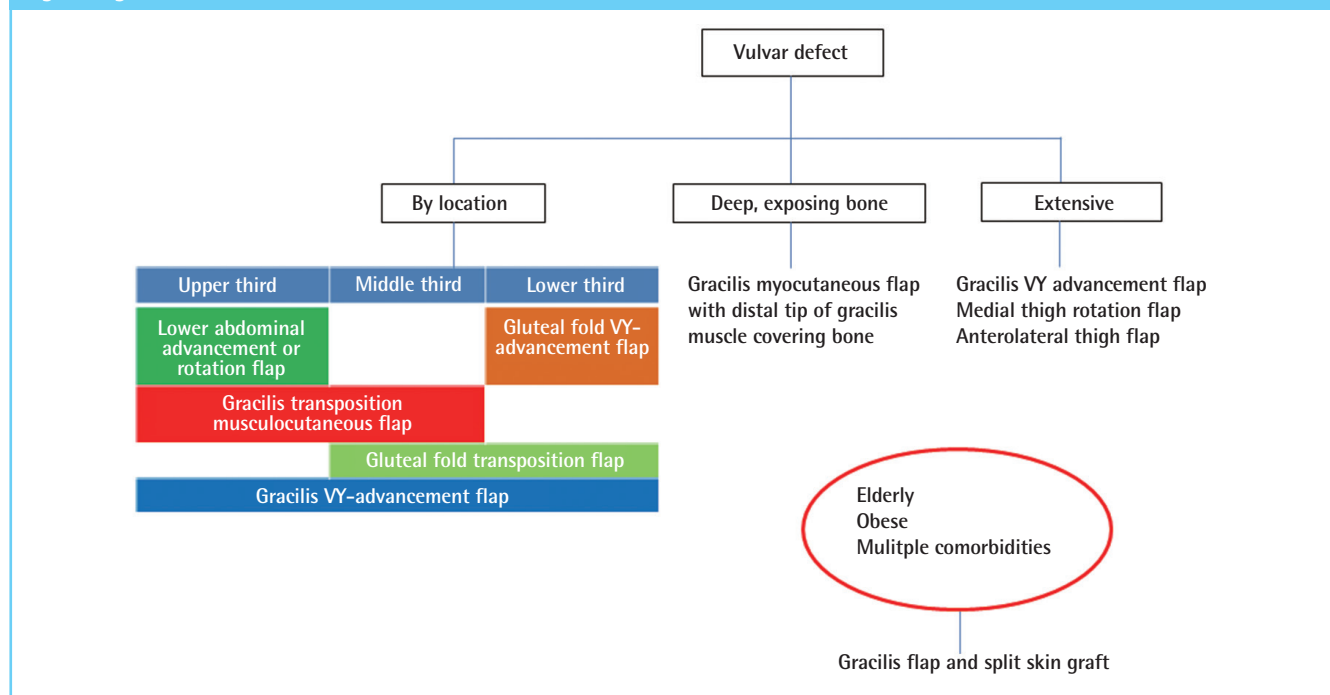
Vulvar defect

By location

Deep, exposing bone

Extensive

Upper third

Middle third

Lower third

Lower abdominal advancement or rotation flap

Gluteal fold VY-advancement flap

Gracilis transposition musculocutaneous flap

Gluteal fold transposition flap

Gracilis VY-advancement flap

Gracilis myocutaneous flap with distal tip of gracilis muscle covering bone

Gracilis VY advancement flap
Medial thigh rotation flap
Anterolateral thigh flap

Elderly
Obese
Mulitple comorbidities

Gracilis flap and split skin graft